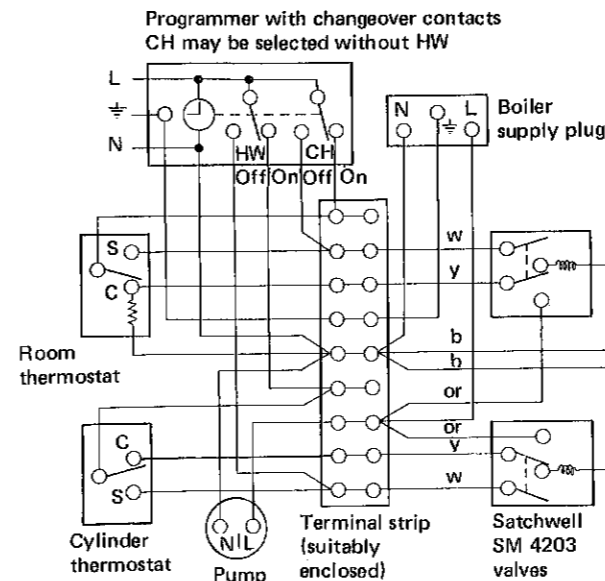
Programmer with changeover contacts
CH may be selected without HW

L
$\frac{\underline{\ \ }}{=}$
N

HW
Off On
CH
Off On

N
L
Boiler
supply plug

S
C
Room
thermostat

w
y
b
b
or
or
y
w

C
S
Cylinder
thermostat

N L
Pump

Terminal strip
(suitably
enclosed)

Satchwell
SM 4203
valves